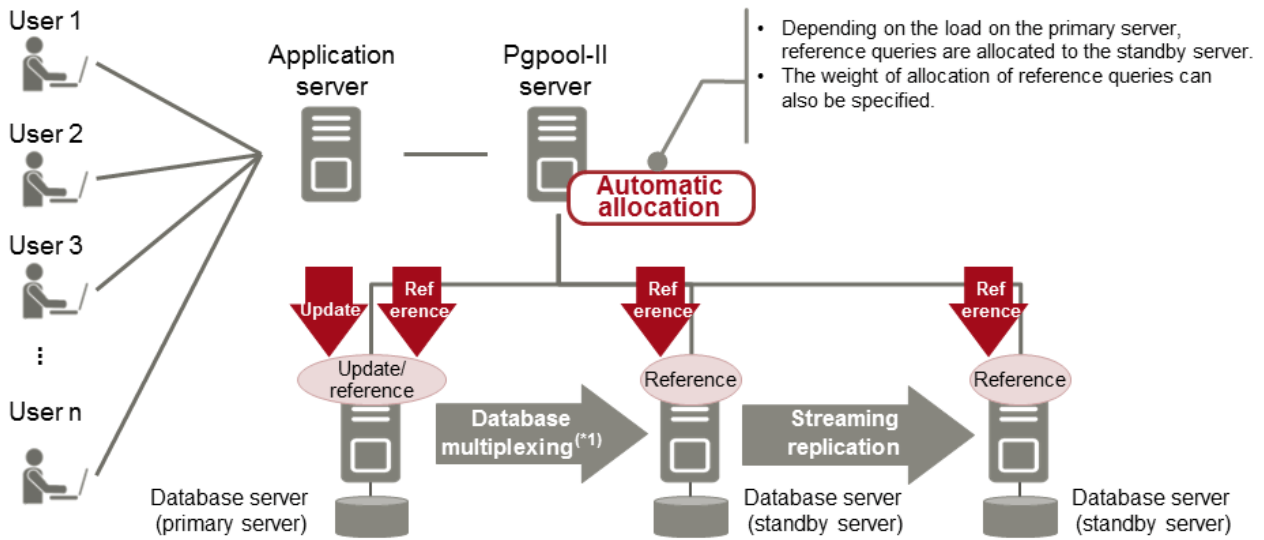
User 1

User 2

User 3

⋮

User n

Application server

Pgpool-II server

• Depending on the load on the primary server, reference queries are allocated to the standby server.
• The weight of allocation of reference queries can also be specified.

Automatic allocation

Update

Ref erence

Ref erence

Ref erence

Update/ reference

Reference

Reference

Database multiplexing$^{(*1)}$

Streaming replication

Database server (primary server)

Database server (standby server)

Database server (standby server)